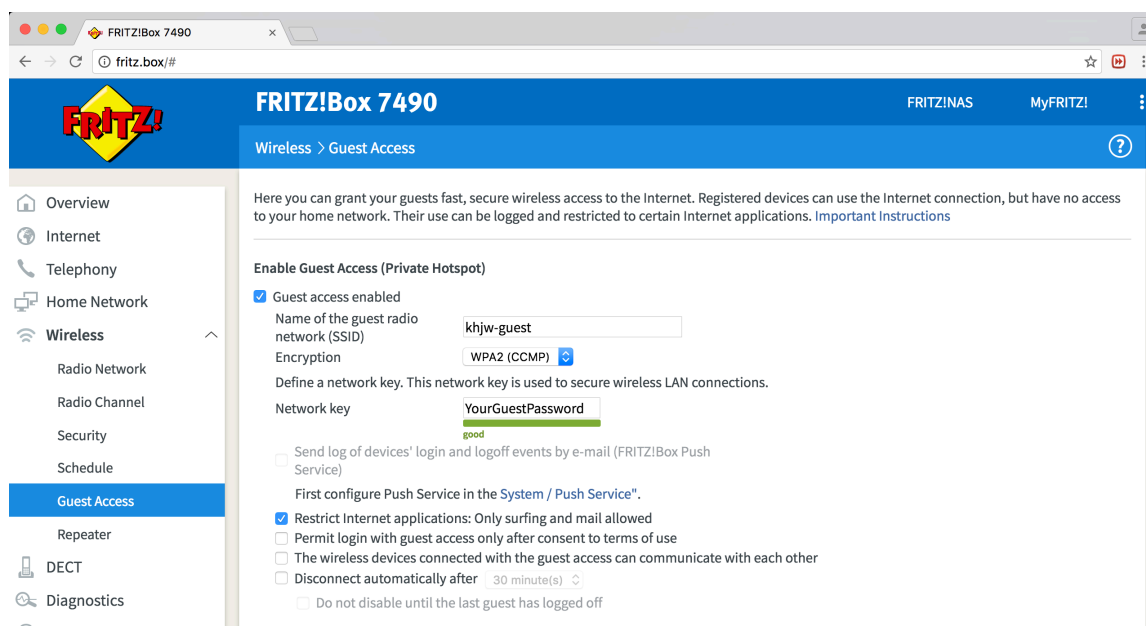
FRITZ!Box 7490
fritz.box/#

FRITZ!

FRITZ!Box 7490
FRITZ!NAS
MyFRITZ!

Wireless > Guest Access
?

Overview
Internet
Telephony
Home Network
Wireless
Radio Network
Radio Channel
Security
Schedule
Guest Access
Repeater
DECT
Diagnostics

Here you can grant your guests fast, secure wireless access to the Internet. Registered devices can use the Internet connection, but have no access to your home network. Their use can be logged and restricted to certain Internet applications. Important Instructions

Enable Guest Access (Private Hotspot)

Guest access enabled
Name of the guest radio network (SSID) khjw-guest
Encryption WPA2 (CCMP)
Define a network key. This network key is used to secure wireless LAN connections.
Network key YourGuestPassword
good
Send log of devices' login and logoff events by e-mail (FRITZ!Box Push Service)
First configure Push Service in the System / Push Service".
Restrict Internet applications: Only surfing and mail allowed
Permit login with guest access only after consent to terms of use
The wireless devices connected with the guest access can communicate with each other
Disconnect automatically after 30 minute(s)
Do not disable until the last guest has logged off